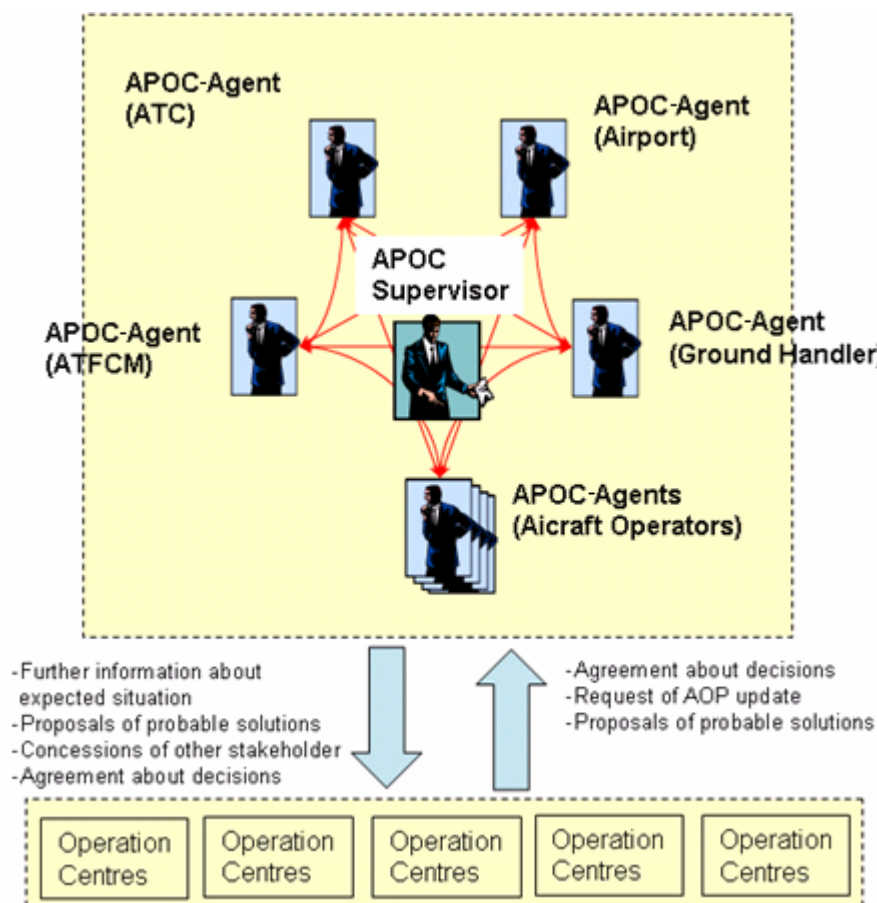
APOC-Agent (ATC)

APOC-Agent (Airport)

APOC Supervisor

APOC-Agent (ATFCM)

APOC-Agent (Ground Handler)

APOC-Agents (Aicraft Operators)

-Further information about expected situation
-Proposals of probable solutions
-Concessions of other stakeholder
-Agreement about decisions

-Agreement about decisions
-Request of AOP update
-Proposals of probable solutions

Operation Centres

Operation Centres

Operation Centres

Operation Centres

Operation Centres